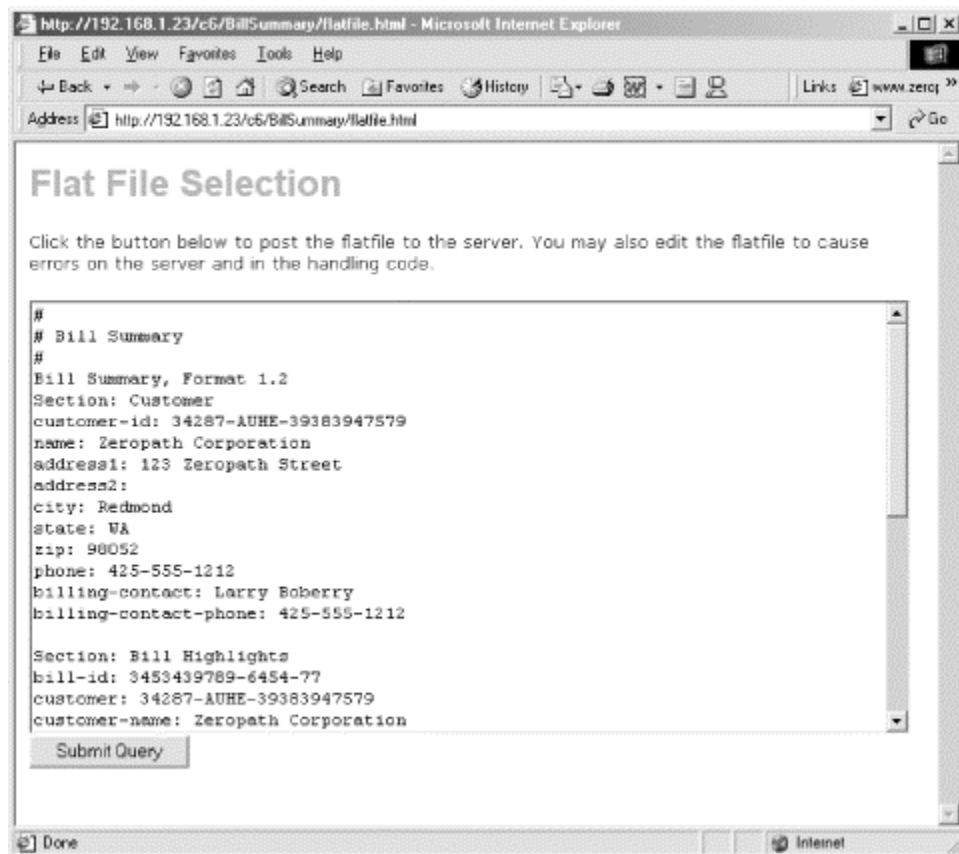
http://192.168.1.23/c6/BillSummary/flatfile.html - Microsoft Internet Explorer

File Edit View Favorites Tools Help

Back Search Favorites History Links www.zero

Address http://192.168.1.23/c6/BillSummary/flatfile.html Go

Flat File Selection

Click the button below to post the flatfile to the server. You may also edit the flatfile to cause errors on the server and in the handling code.

#
# Bill Summary
#
Bill Summary, Format 1.2
Section: Customer
customer-id: 34287-AUHE-39383947579
name: Zeropath Corporation
address1: 123 Zeropath Street
address2:
city: Redmond
state: WA
zip: 98052
phone: 425-555-1212
billing-contact: Larry Boberry
billing-contact-phone: 425-555-1212

Section: Bill Highlights
bill-id: 3453439789-6454-77
customer: 34287-AUHE-39383947579
customer-name: Zeropath Corporation

Submit Query

Done Internet